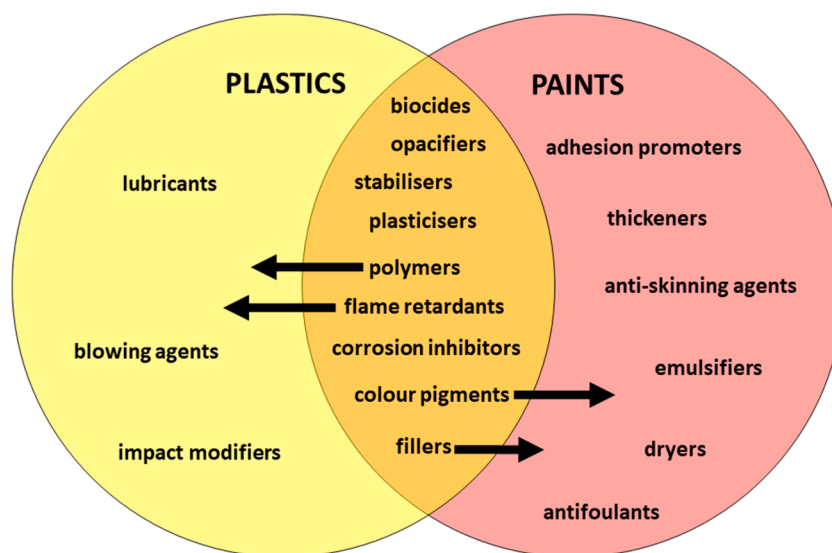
PLASTICS

lubricants

blowing agents

impact modifiers

biocides

opacifiers

stabilisers

plasticisers

polymers

flame retardants

corrosion inhibitors

colour pigments

fillers

PAINTS

adhesion promoters

thickeners

anti-skinning agents

emulsifiers

dryers

antifoulants